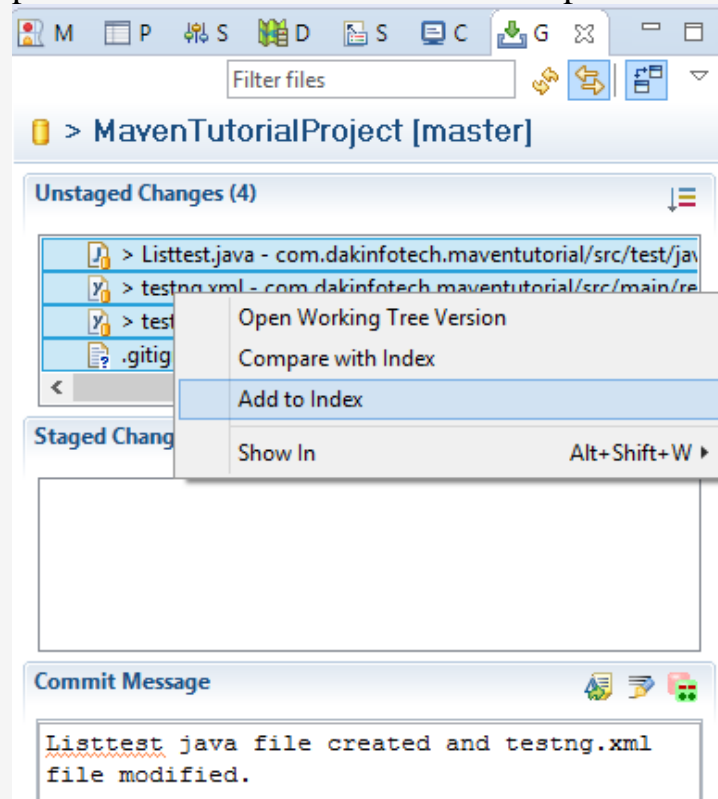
M P S D S C G

Filter files

> MavenTutorialProject [master]

Unstaged Changes (4)

> Listtest.java - com.dakinfotech.maventutorial/src/test/jav
> testng.xml - com.dakinfotech.maventutorial/src/main/re
> test
.gitig

Open Working Tree Version
Compare with Index
Add to Index
Show In Alt+Shift+W ▸

Staged Chang

Commit Message

Listtest java file created and testng.xml file modified.